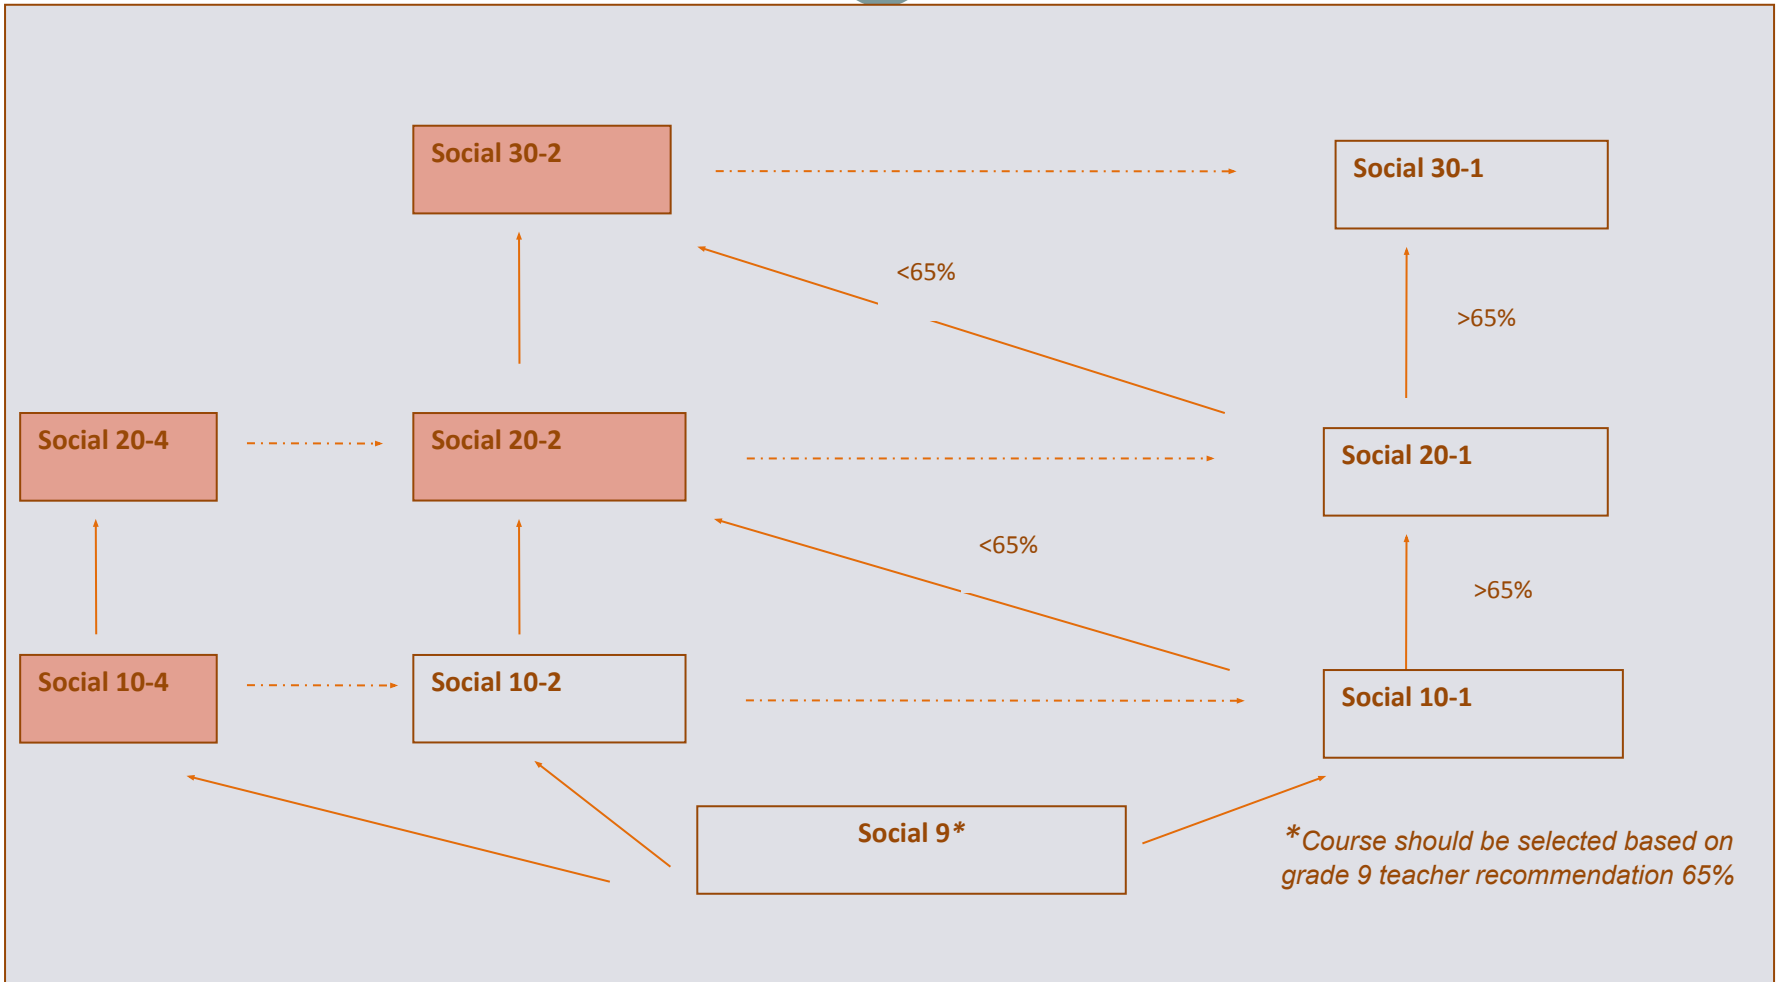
Social 30-2

Social 30-1

<65%

>65%

Social 20-4

Social 20-2

Social 20-1

<65%

>65%

Social 10-4

Social 10-2

Social 10-1

Social 9*

*Course should be selected based on grade 9 teacher recommendation 65%